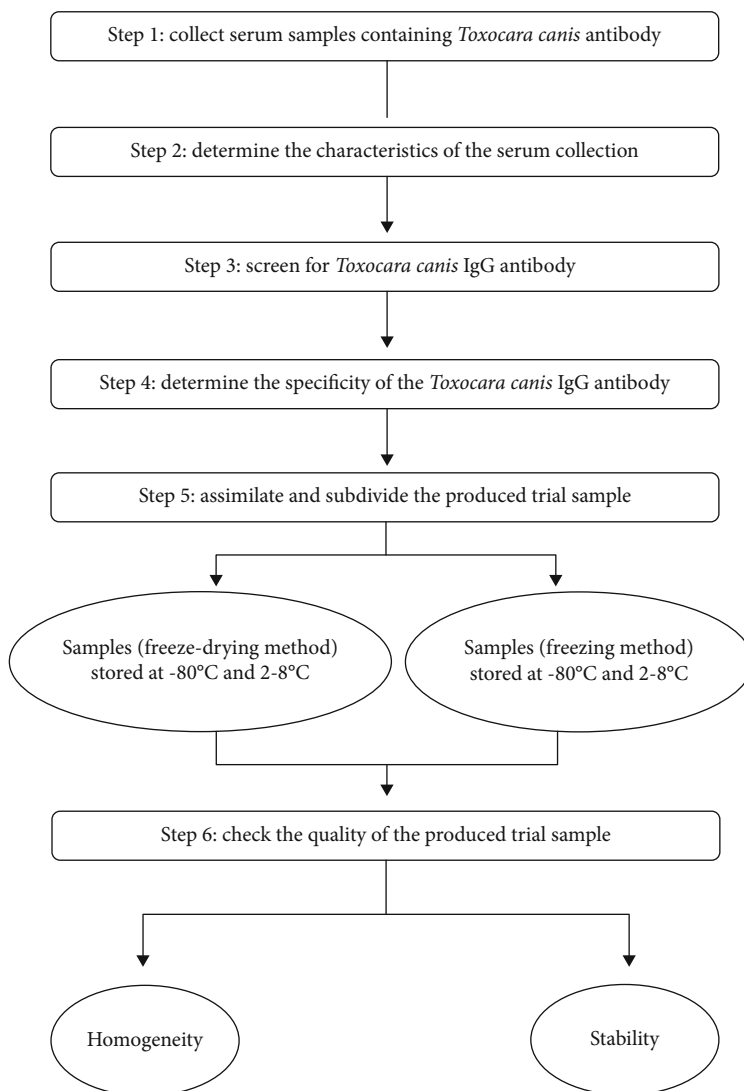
Step 1: collect serum samples containing *Toxocara canis* antibody

Step 2: determine the characteristics of the serum collection

Step 3: screen for *Toxocara canis* IgG antibody

Step 4: determine the specificity of the *Toxocara canis* IgG antibody

Step 5: assimilate and subdivide the produced trial sample

Samples (freeze-drying method) stored at -80°C and 2-8°C

Samples (freezing method) stored at -80°C and 2-8°C

Step 6: check the quality of the produced trial sample

Homogeneity

Stability